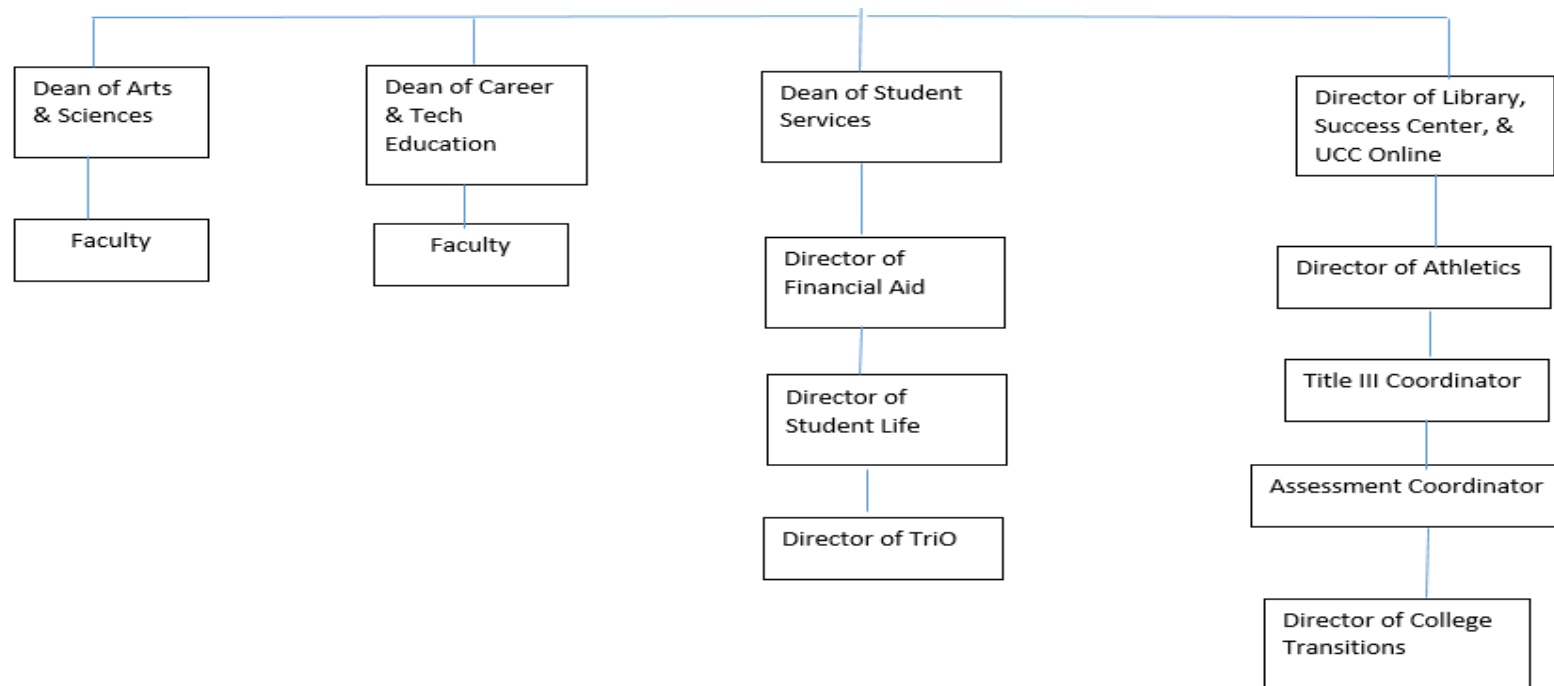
Dean of Arts & Sciences

Faculty

Dean of Career & Tech Education

Faculty

Dean of Student Services

Director of Financial Aid

Director of Student Life

Director of TriO

Director of Library, Success Center, & UCC Online

Director of Athletics

Title III Coordinator

Assessment Coordinator

Director of College Transitions